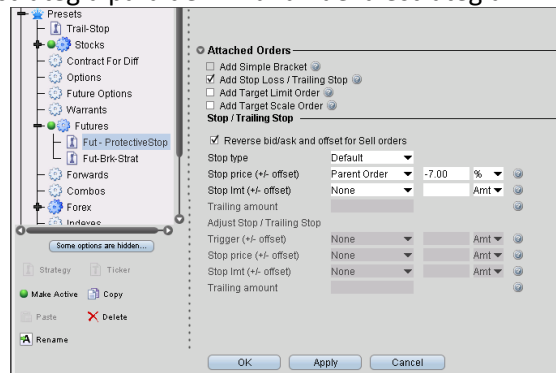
Presets
Trail-Stop
Stocks
Contract For Diff
Options
Future Options
Warrants
Futures
Fut - ProtectiveStop
Fut-Brk-Strat
Forwards
Combos
Forex
Indexes

Some options are hidden...

Strategy
Ticker
Make Active
Copy
Paste
Delete
Rename

Attached Orders
Add Simple Bracket
Add Stop Loss / Trailing Stop
Add Target Limit Order
Add Target Scale Order

Stop / Trailing Stop
Reverse bid/ask and offset for Sell orders

| | | | |
|---|---|---|---|
| Stop type | Default | | |
| Stop price (+/- offset) | Parent Order | -7.00 | % |
| Stop lmt (+/- offset) | None | | Amt |
| Trailing amount | | | |
| Adjust Stop / Trailing Stop | | | |
| Trigger (+/- offset) | None | | Amt |
| Stop price (+/- offset) | None | | Amt |
| Stop lmt (+/- offset) | None | | Amt |
| Trailing amount | | | |

OK
Apply
Cancel